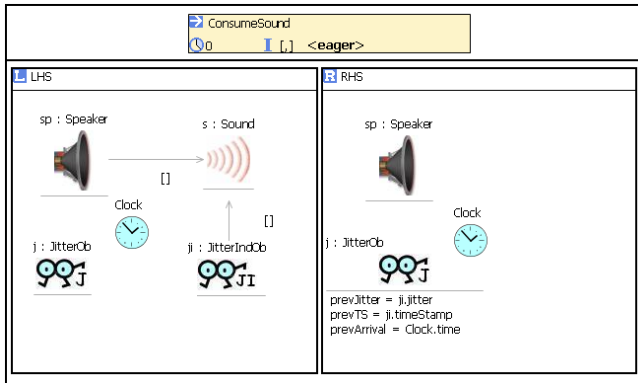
ConsumeSound
0 [,] <eager>

LHS
sp : Speaker
s : Sound
[]
Clock
[]
j : JitterOb
ji : JitterIndOb
J
JI

RHS
sp : Speaker
Clock
j : JitterOb
J
prevJitter = ji.jitter
prevTS = ji.timeStamp
prevArrival = Clock.time